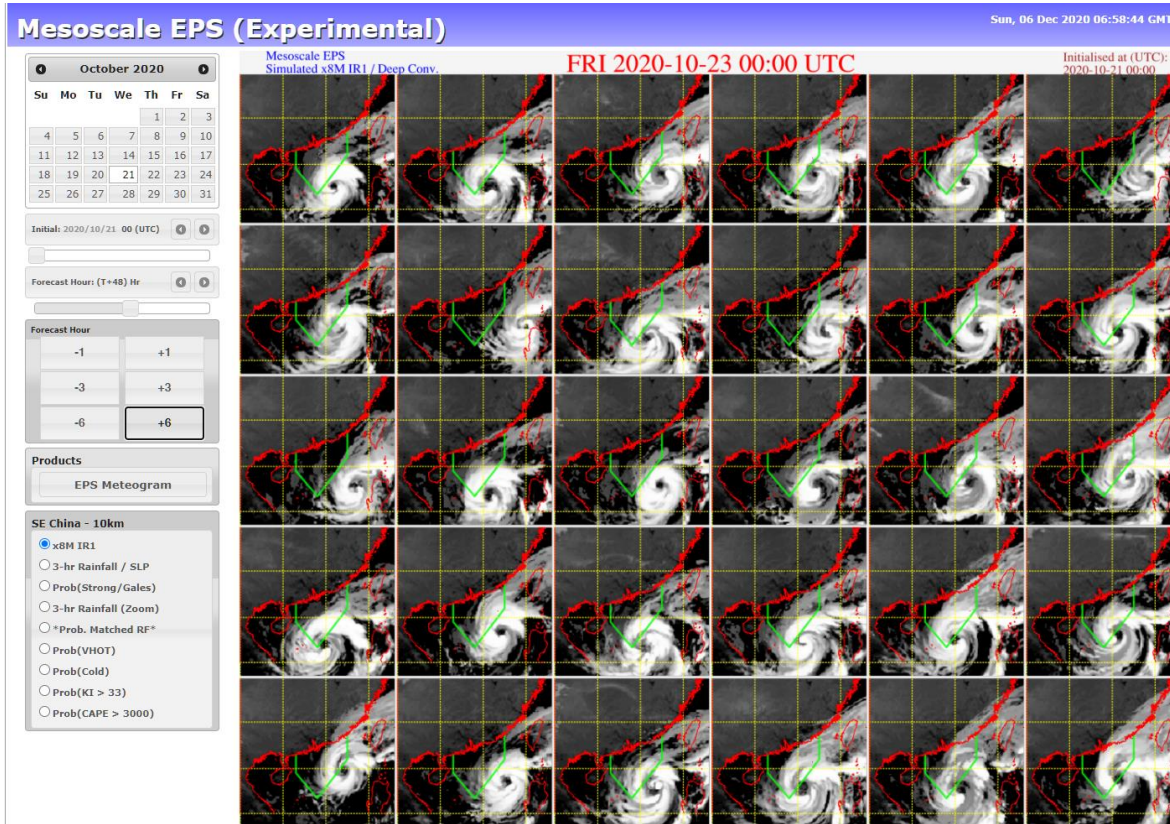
Mesoscale EPS (Experimental)

Sun, 06 Dec 2020 06:58:44 GMT

October 2020

| Su | Mo | Tu | We | Th | Fr | Sa |
|---|---|---|---|---|---|---|
| | | | | 1 | 2 | 3 |
| 4 | 5 | 6 | 7 | 8 | 9 | 10 |
| 11 | 12 | 13 | 14 | 15 | 16 | 17 |
| 18 | 19 | 20 | 21 | 22 | 23 | 24 |
| 25 | 26 | 27 | 28 | 29 | 30 | 31 |

Initial: 2020/10/21 00 (UTC)

Forecast Hour: (T+48) Hr

Forecast Hour

-1 +1

-3 +3

-6 +6

Products

EPS Meteogram

SE China - 10km

x8M IR1

3-hr Rainfall / SLP

Prob(Strong/Gales)

3-hr Rainfall (Zoom)

*Prob. Matched RF*

Prob(VHOT)

Prob(Cold)

Prob(KI > 33)

Prob(CAPE > 3000)

Mesoscale EPS
Simulated x8M IR1 / Deep Conv.

FRI 2020-10-23 00:00 UTC

Initialised at (UTC):
2020-10-21 00:00